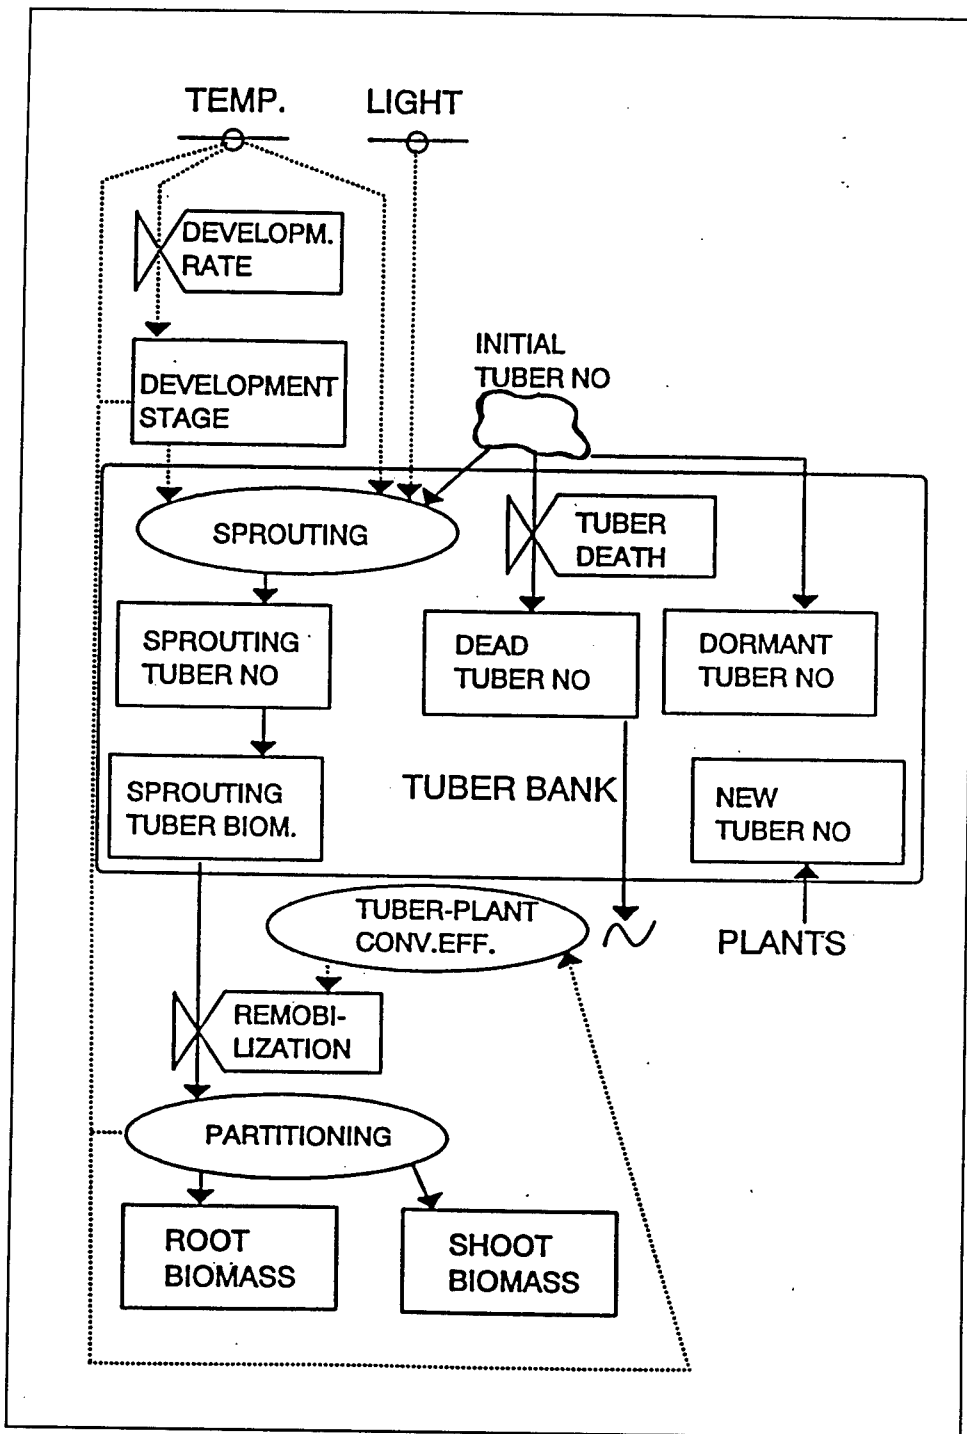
TEMP.

LIGHT

DEVELOPM. RATE

DEVELOPMENT STAGE

INITIAL TUBER NO

SPROUTING

TUBER DEATH

SPROUTING TUBER NO

DEAD TUBER NO

DORMANT TUBER NO

SPROUTING TUBER BIOM.

TUBER BANK

NEW TUBER NO

TUBER-PLANT CONV.EFF.

PLANTS

REMOBILIZATION

PARTITIONING

ROOT BIOMASS

SHOOT BIOMASS